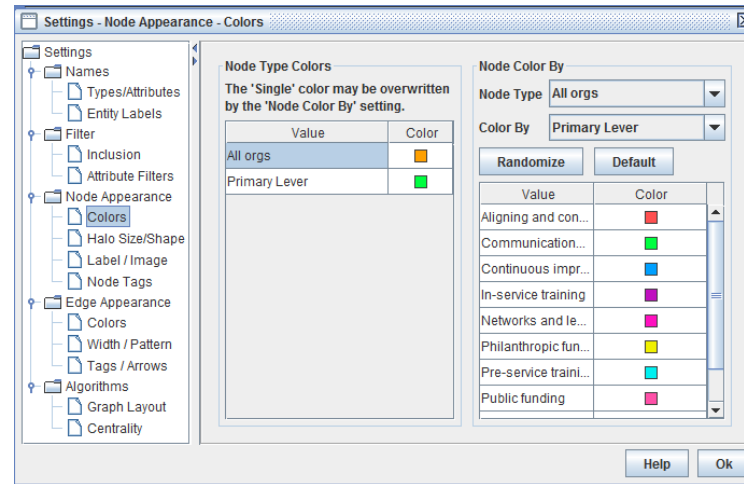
Settings - Node Appearance - Colors

Settings
Names
Types/Attributes
Entity Labels
Filter
Inclusion
Attribute Filters
Node Appearance
Colors
Halo Size/Shape
Label / Image
Node Tags
Edge Appearance
Colors
Width / Pattern
Tags / Arrows
Algorithms
Graph Layout
Centrality

Node Type Colors
The 'Single' color may be overwritten by the 'Node Color By' setting.

| Value | Color |
|---|---|
| All orgs | |
| Primary Lever | |

Node Color By
Node Type All orgs
Color By Primary Lever
Randomize Default

| Value | Color |
|---|---|
| Aligning and con... | |
| Communication... | |
| Continuous impr... | |
| In-service training | |
| Networks and le... | |
| Philanthropic fun... | |
| Pre-service traini... | |
| Public funding | |

Help Ok